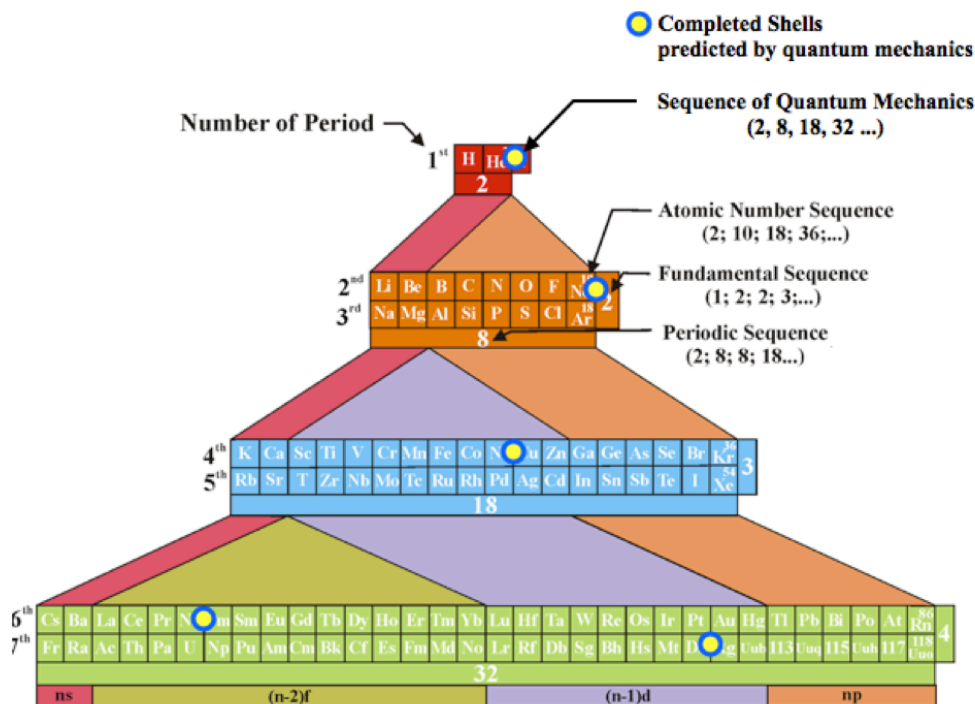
Completed Shells predicted by quantum mechanics

Sequence of Quantum Mechanics (2, 8, 18, 32 ...)

Number of Period

1st H He
2

Atomic Number Sequence (2; 10; 18; 36;...)

Fundamental Sequence (1; 2; 2; 3;...)

Periodic Sequence (2; 8; 8; 18...)

2nd Li Be B C N O F Ne 2
3rd Na Mg Al Si P S Cl 18 Ar
8

4th K Ca Sc Ti V Cr Mn Fe Co Ni Cu Zn Ga Ge As Se Br 36 Kr 3
5th Rb Sr T Zr Nb Mo Tc Ru Rh Pd Ag Cd In Sn Sb Te I 54 Xe
18

6th Cs Ba La Ce Pr Nd Pm Sm Eu Gd Tb Dy Ho Er Tm Yb Lu Hf Ta W Re Os Ir Pt Au Hg Tl Pb Bi Po At 86 Rn 4
7th Fr Ra Ac Th Pa U Np Pu Am Cm Bk Cf Es Fm Md No Lr Rf Db Sg Bh Hs Mt Ds Rg Uub 113 Uuq 115 Uuh 117 118 Uuo
32

ns (n-2)f (n-1)d np